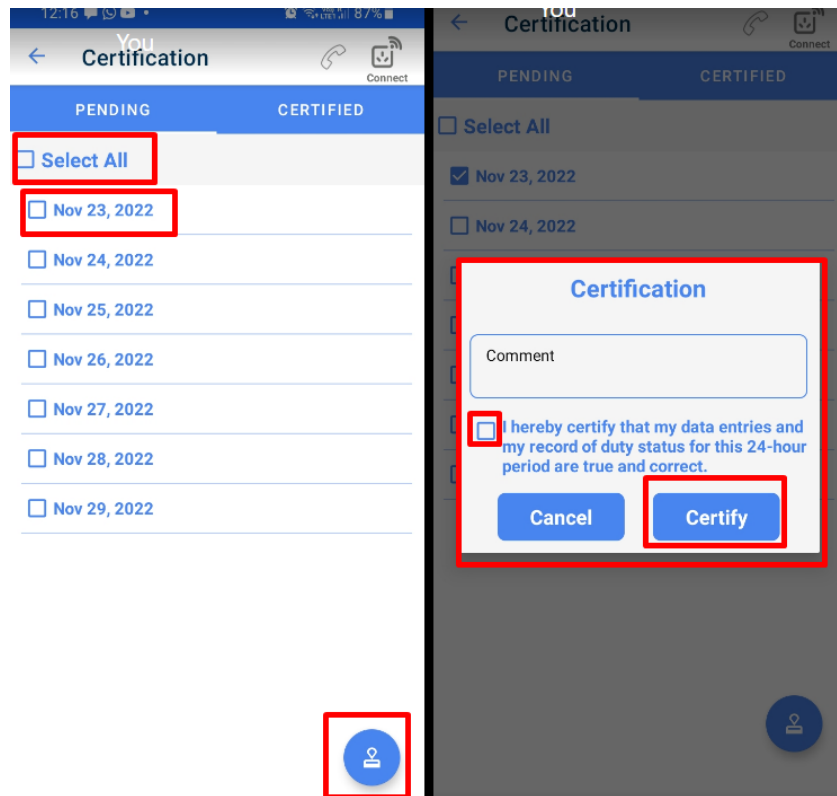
12:16 87%

You

Certification

Connect

PENDING

CERTIFIED

Select All

Nov 23, 2022

Nov 24, 2022

Nov 25, 2022

Nov 26, 2022

Nov 27, 2022

Nov 28, 2022

Nov 29, 2022

You

Certification

Connect

PENDING

CERTIFIED

Select All

Nov 23, 2022

Nov 24, 2022

Certification

Comment

I hereby certify that my data entries and my record of duty status for this 24-hour period are true and correct.

Cancel

Certify